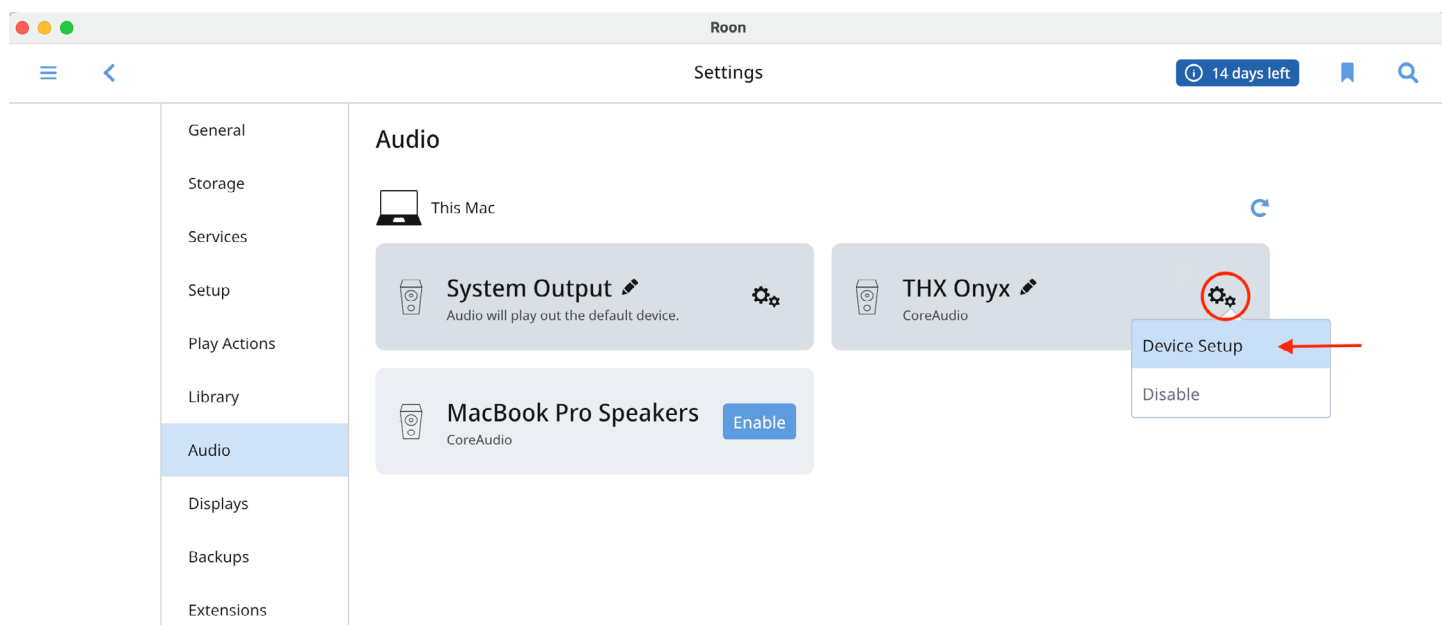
Roon

Settings

14 days left

General
Storage
Services
Setup
Play Actions
Library
Audio
Displays
Backups
Extensions

Audio

This Mac

System Output
Audio will play out the default device.

THX Onyx
CoreAudio

Device Setup
Disable

MacBook Pro Speakers
CoreAudio
Enable